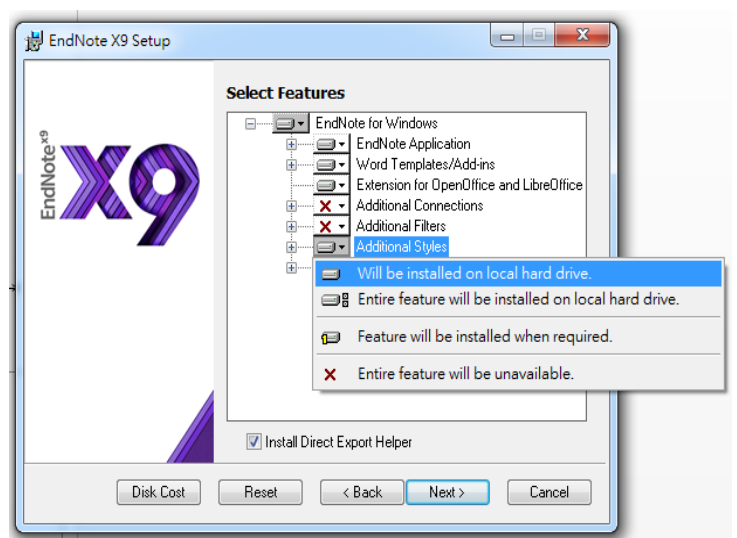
EndNote X9 Setup

EndNote$^{x9}$ X9

Select Features

EndNote for Windows
EndNote Application
Word Templates/Add-ins
Extension for OpenOffice and LibreOffice
Additional Connections
Additional Filters
Additional Styles

Will be installed on local hard drive.
Entire feature will be installed on local hard drive.
Feature will be installed when required.
Entire feature will be unavailable.

Install Direct Export Helper

Disk Cost
Reset
< Back
Next >
Cancel